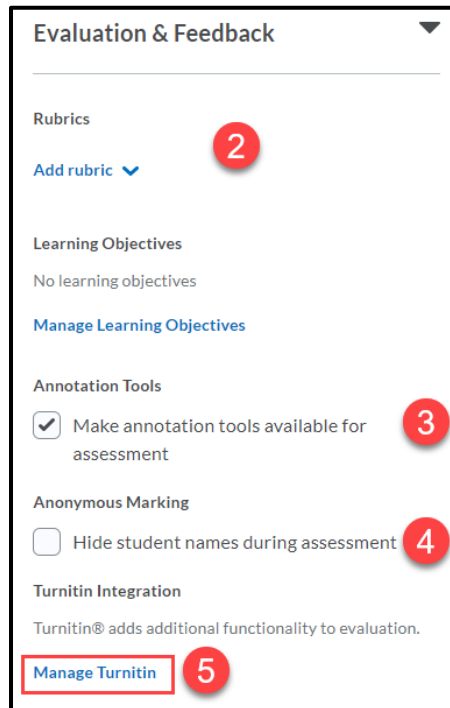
Evaluation & Feedback

Rubrics

2

Add rubric

Learning Objectives

No learning objectives

Manage Learning Objectives

Annotation Tools

Make annotation tools available for assessment

3

Anonymous Marking

Hide student names during assessment

4

Turnitin Integration

Turnitin® adds additional functionality to evaluation.

Manage Turnitin

5